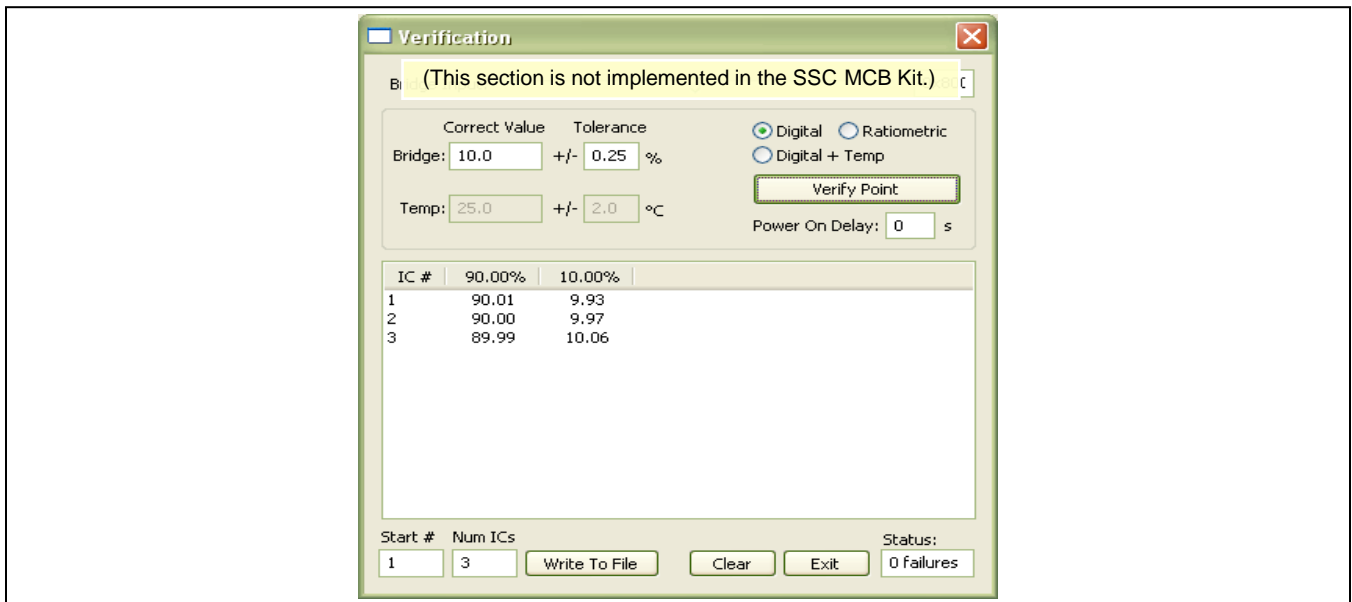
Verification

Br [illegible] (This section is not implemented in the SSC MCB Kit.) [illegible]

Correct Value Tolerance

Bridge: 10.0 +/- 0.25 %

Temp: 25.0 +/- 2.0 °C

Digital Ratiometric

Digital + Temp

Verify Point

Power On Delay: 0 s

| IC # | 90.00% | 10.00% |
|---|---|---|
| 1 | 90.01 | 9.93 |
| 2 | 90.00 | 9.97 |
| 3 | 89.99 | 10.06 |

Start # Num ICs

1 3 Write To File

Clear Exit

Status:

0 failures